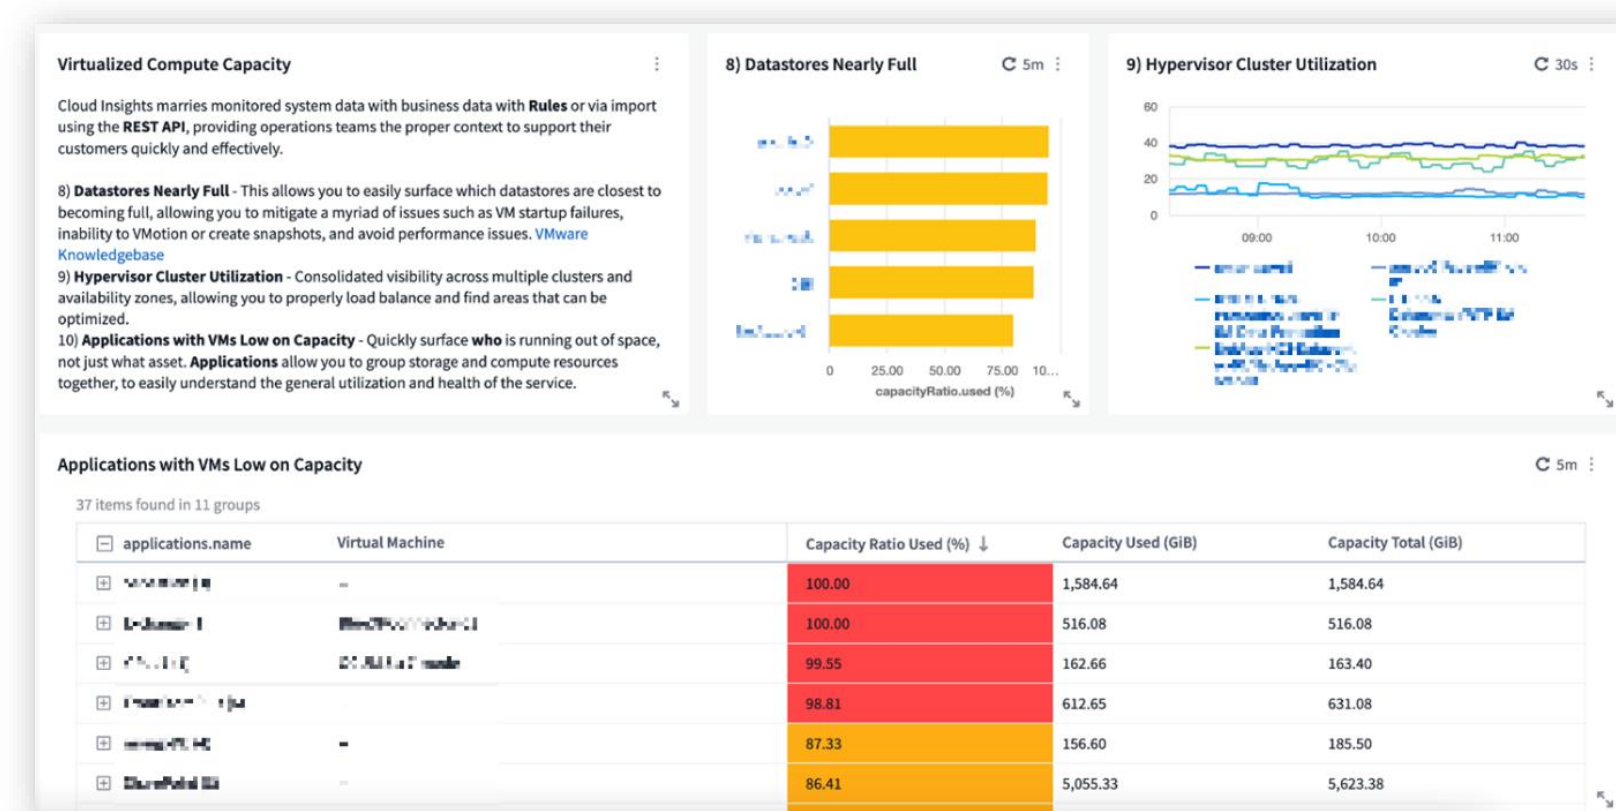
Virtualized Compute Capacity

Cloud Insights marries monitored system data with business data with **Rules** or via import using the **REST API**, providing operations teams the proper context to support their customers quickly and effectively.

8) **Datastores Nearly Full** - This allows you to easily surface which datastores are closest to becoming full, allowing you to mitigate a myriad of issues such as VM startup failures, inability to VMotion or create snapshots, and avoid performance issues. VMware Knowledgebase
9) **Hypervisor Cluster Utilization** - Consolidated visibility across multiple clusters and availability zones, allowing you to properly load balance and find areas that can be optimized.
10) **Applications with VMs Low on Capacity** - Quickly surface **who** is running out of space, not just what asset. **Applications** allow you to group storage and compute resources together, to easily understand the general utilization and health of the service.

8) Datastores Nearly Full 5m

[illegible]
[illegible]
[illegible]
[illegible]
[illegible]

0 25.00 50.00 75.00 10...
capacityRatio.used (%)

9) Hypervisor Cluster Utilization 30s

60
40
20
0
09:00 10:00 11:00

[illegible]

Applications with VMs Low on Capacity 5m

37 items found in 11 groups

| applications.name | Virtual Machine | Capacity Ratio Used (%) ↓ | Capacity Used (GiB) | Capacity Total (GiB) |
|---|---|---|---|---|
| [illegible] | – | 100.00 | 1,584.64 | 1,584.64 |
| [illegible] | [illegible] | 100.00 | 516.08 | 516.08 |
| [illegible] | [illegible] | 99.55 | 162.66 | 163.40 |
| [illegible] | | 98.81 | 612.65 | 631.08 |
| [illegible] | – | 87.33 | 156.60 | 185.50 |
| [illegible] | – | 86.41 | 5,055.33 | 5,623.38 |